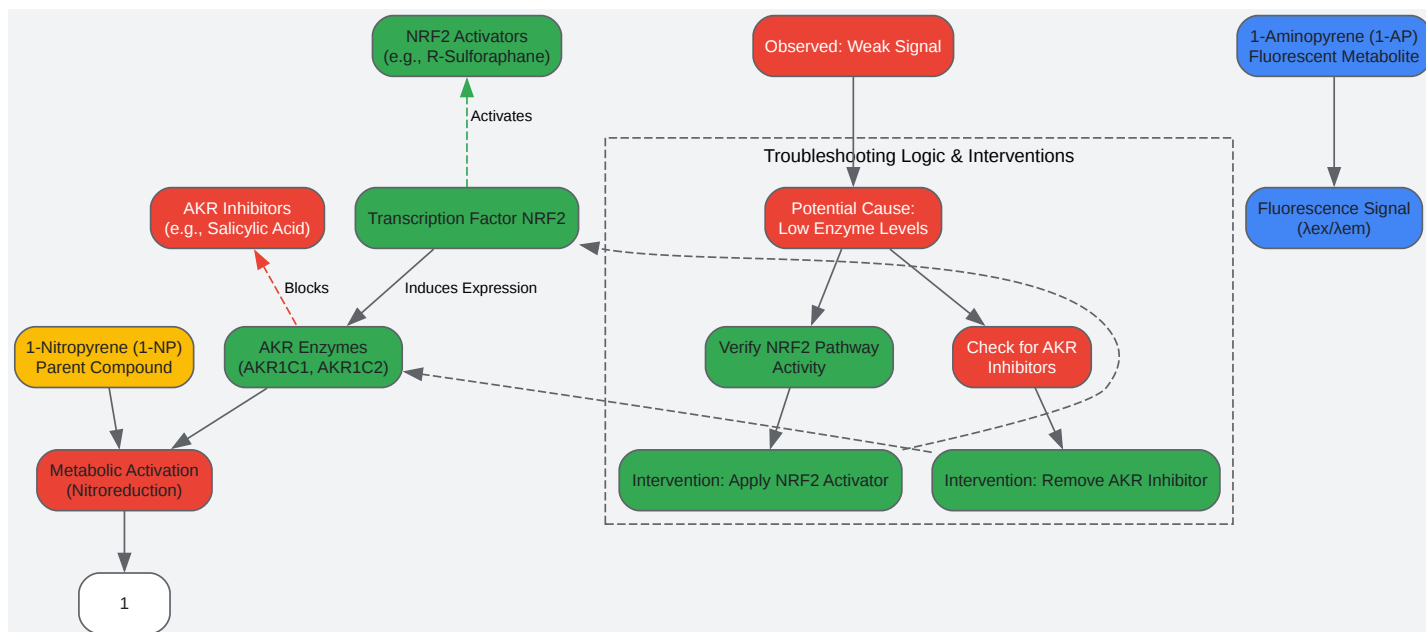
NRF2 Activators
(e.g., R-Sulforaphane)

Observed: Weak Signal

1-Aminopyrene (1-AP)
Fluorescent Metabolite

Activates

Troubleshooting Logic & Interventions

AKR Inhibitors
(e.g., Salicylic Acid)

Transcription Factor NRF2

Potential Cause:
Low Enzyme Levels

Fluorescence Signal
(λex/λem)

Blocks

Induces Expression

1-Nitropyrene (1-NP)
Parent Compound

AKR Enzymes
(AKR1C1, AKR1C2)

Verify NRF2 Pathway
Activity

Check for AKR
Inhibitors

Metabolic Activation
(Nitroreduction)

Intervention: Apply NRF2 Activator

Intervention: Remove AKR Inhibitor

1